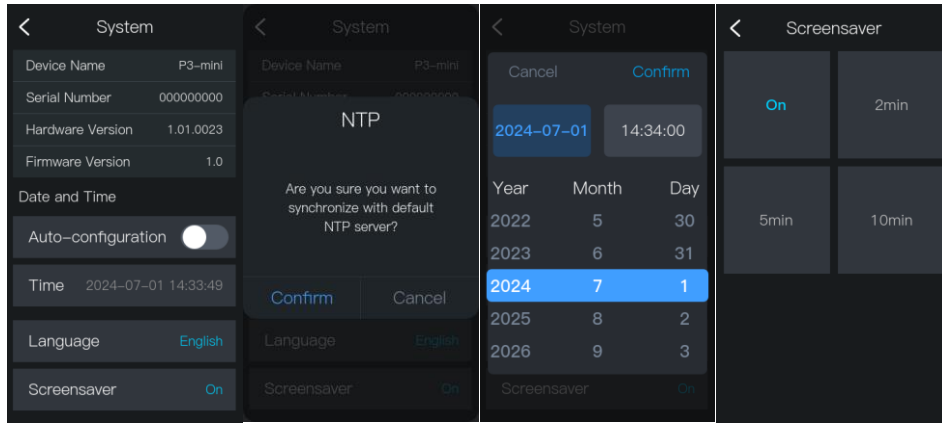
System

| Device Name | P3-mini |
|---|---|
| Serial Number | 000000000 |
| Hardware Version | 1.01.0023 |
| Firmware Version | 1.0 |

Date and Time

Auto-configuration

Time 2024-07-01 14:33:49

Language English

Screensaver On

System

Device Name P3-mini

Serial Number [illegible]

NTP

Are you sure you want to synchronize with default NTP server?

Confirm Cancel

Language English

Screensaver On

System

Cancel Confirm

2024-07-01 14:34:00

| Year | Month | Day |
|---|---|---|
| 2022 | 5 | 30 |
| 2023 | 6 | 31 |
| 2024 | 7 | 1 |
| 2025 | 8 | 2 |
| 2026 | 9 | 3 |

Screensaver On

Screensaver

On 2min

5min 10min